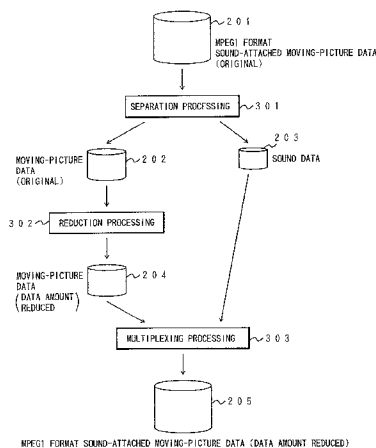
201

MPEG1 FORMAT
SOUND-ATTACHED MOVING-PICTURE DATA
(ORIGINAL)

SEPARATION PROCESSING

301

MOVING-PICTURE DATA
(ORIGINAL)

202

203

SOUND DATA

302

REDUCTION PROCESSING

MOVING-PICTURE DATA
(DATA AMOUNT REDUCED)

204

MULTIPLEXING PROCESSING

303

205

MPEG1 FORMAT SOUND-ATTACHED MOVING-PICTURE DATA (DATA AMOUNT REDUCED)